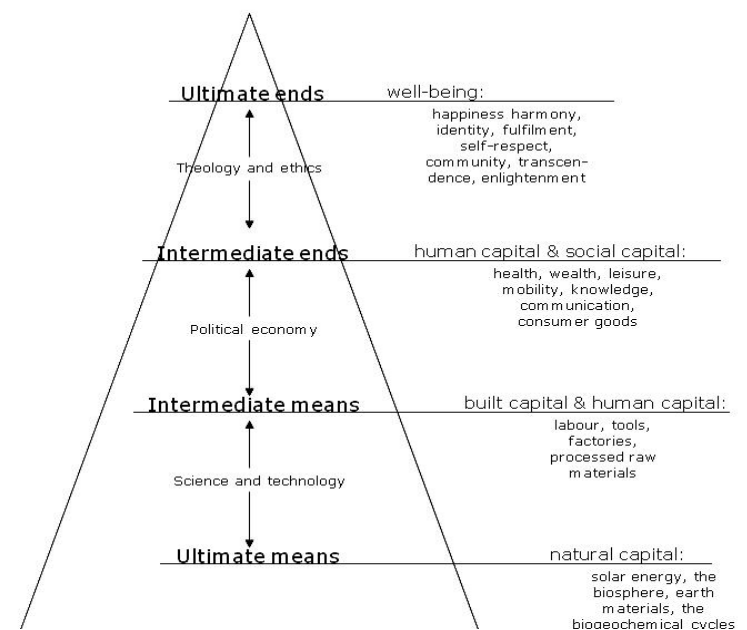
Ultimate ends

well-being:

happiness harmony, identity, fulfilment, self-respect, community, transcendence, enlightenment

Theology and ethics

Intermediate ends

human capital & social capital:

health, wealth, leisure, mobility, knowledge, communication, consumer goods

Political economy

Intermediate means

built capital & human capital:

labour, tools, factories, processed raw materials

Science and technology

Ultimate means

natural capital:

solar energy, the biosphere, earth materials, the biogeochemical cycles